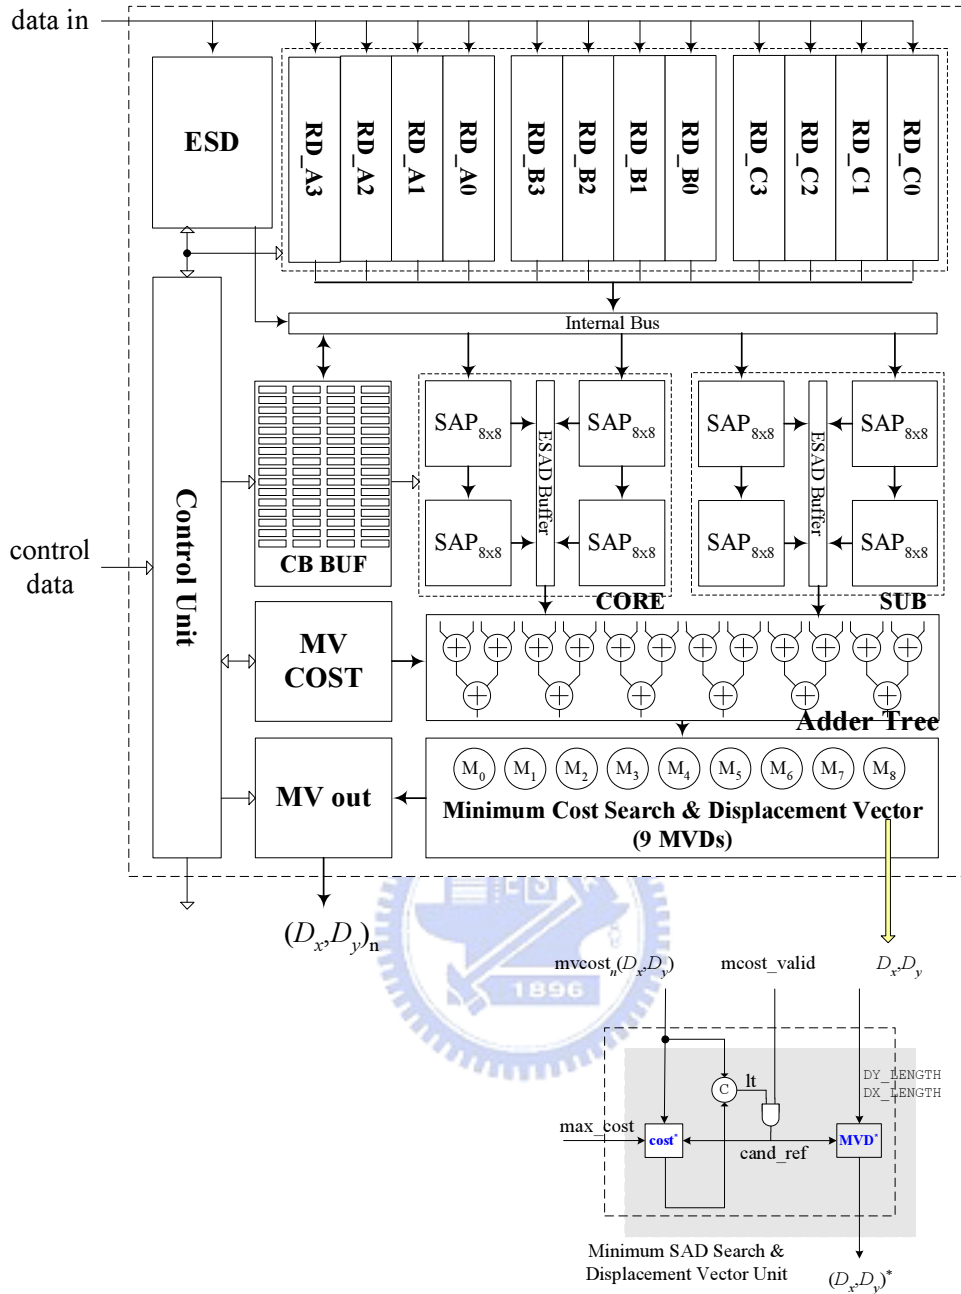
data in

ESD

RD_A3 RD_A2 RD_A1 RD_A0 RD_B3 RD_B2 RD_B1 RD_B0 RD_C3 RD_C2 RD_C1 RD_C0

Internal Bus

control data

Control Unit

CB BUF

$SAP_{8x8}$ $SAP_{8x8}$ $SAP_{8x8}$ $SAP_{8x8}$ ESAD Buffer

CORE

$SAP_{8x8}$ $SAP_{8x8}$ $SAP_{8x8}$ $SAP_{8x8}$ ESAD Buffer

SUB

MV COST

Adder Tree

MV out

$M_0$ $M_1$ $M_2$ $M_3$ $M_4$ $M_5$ $M_6$ $M_7$ $M_8$

Minimum Cost Search & Displacement Vector (9 MVDs)

$(D_x,D_y)_n$

1896

$mvcost_n(D_x,D_y)$

mcost_valid

$D_x,D_y$

DY_LENGTH
DX_LENGTH

C

lt

max_cost

$cost^*$

cand_ref

$MVD^*$

Minimum SAD Search & Displacement Vector Unit

$(D_x,D_y)^*$